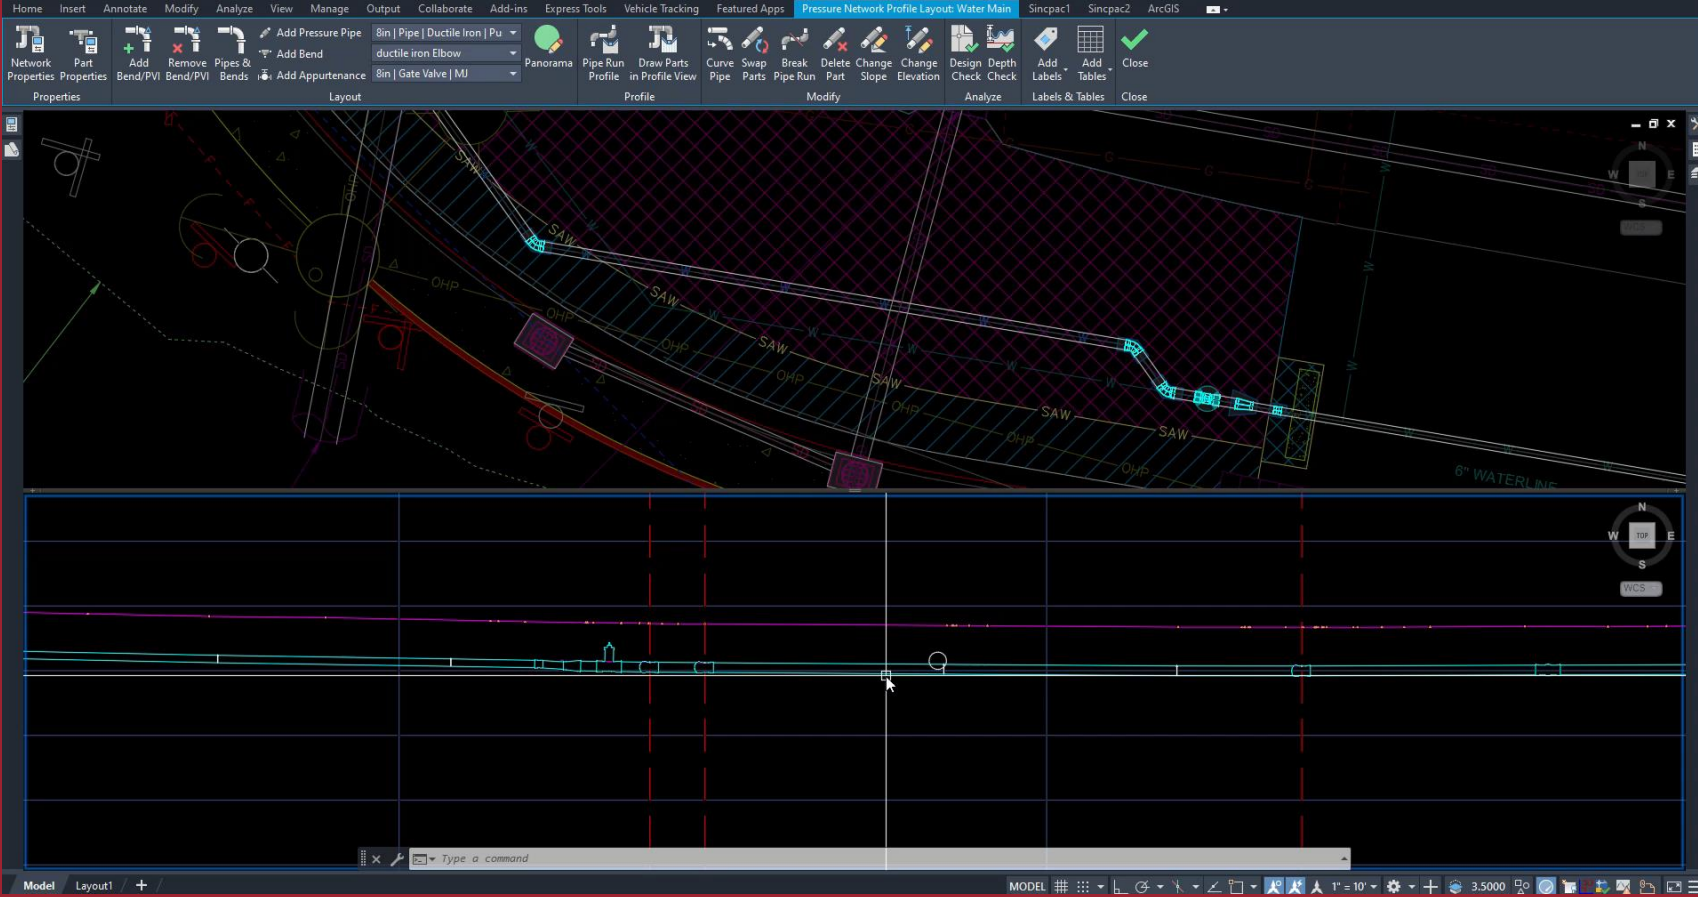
Home Insert Annotate Modify Analyze View Manage Output Collaborate Add-ins Express Tools Vehicle Tracking Featured Apps Pressure Network Profile Layout: Water Main Sincpac1 Sincpac2 ArcGIS

Network Properties Part Properties
Properties

Add Bend/PVI Remove Bend/PVI Pipes & Bends Add Pressure Pipe Add Bend Add Appurtenance 8in | Pipe | Ductile Iron | Pu ductile iron Elbow 8in | Gate Valve | MJ
Layout

Panorama Pipe Run Profile Draw Parts in Profile View
Profile

Curve Pipe Swap Parts Break Pipe Run Delete Part Change Slope Change Elevation
Modify

Design Check Depth Check
Analyze

Add Labels Add Tables
Labels & Tables

Close
Close

SAW SAW SAW SAW SAW SAW SAW
OHP OHP OHP OHP OHP OHP OHP OHP
W W W W W W W
6" WATERLINE

N W E S
WCS

N W TOP E S
WCS

Type a command

Model Layout1 +

MODEL 1" = 10' 3.5000